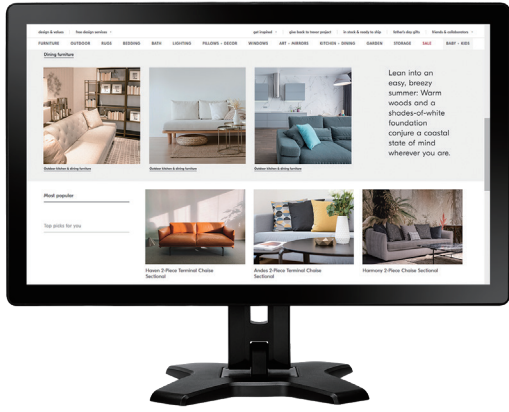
design & values | free design services | get inspired | give back to trevor project | in stock & ready to ship | father's day gifts | friends & collaborators

FURNITURE OUTDOOR RUGS BEDDING BATH LIGHTING PILLOWS + DECOR WINDOWS ART + MIRRORS KITCHEN + DINING GARDEN STORAGE SALE BABY + KIDS

Dining furniture

Outdoor kitchen & dining furniture

Outdoor kitchen & dining furniture

Lean into an easy, breezy summer: Warm woods and a shades-of-white foundation conjure a coastal state of mind wherever you are.

Most popular

Top picks for you

Haven 2-Piece Terminal Chaise Sectional

Andes 2-Piece Terminal Chaise Sectional

Harmony 2-Piece Chaise Sectional